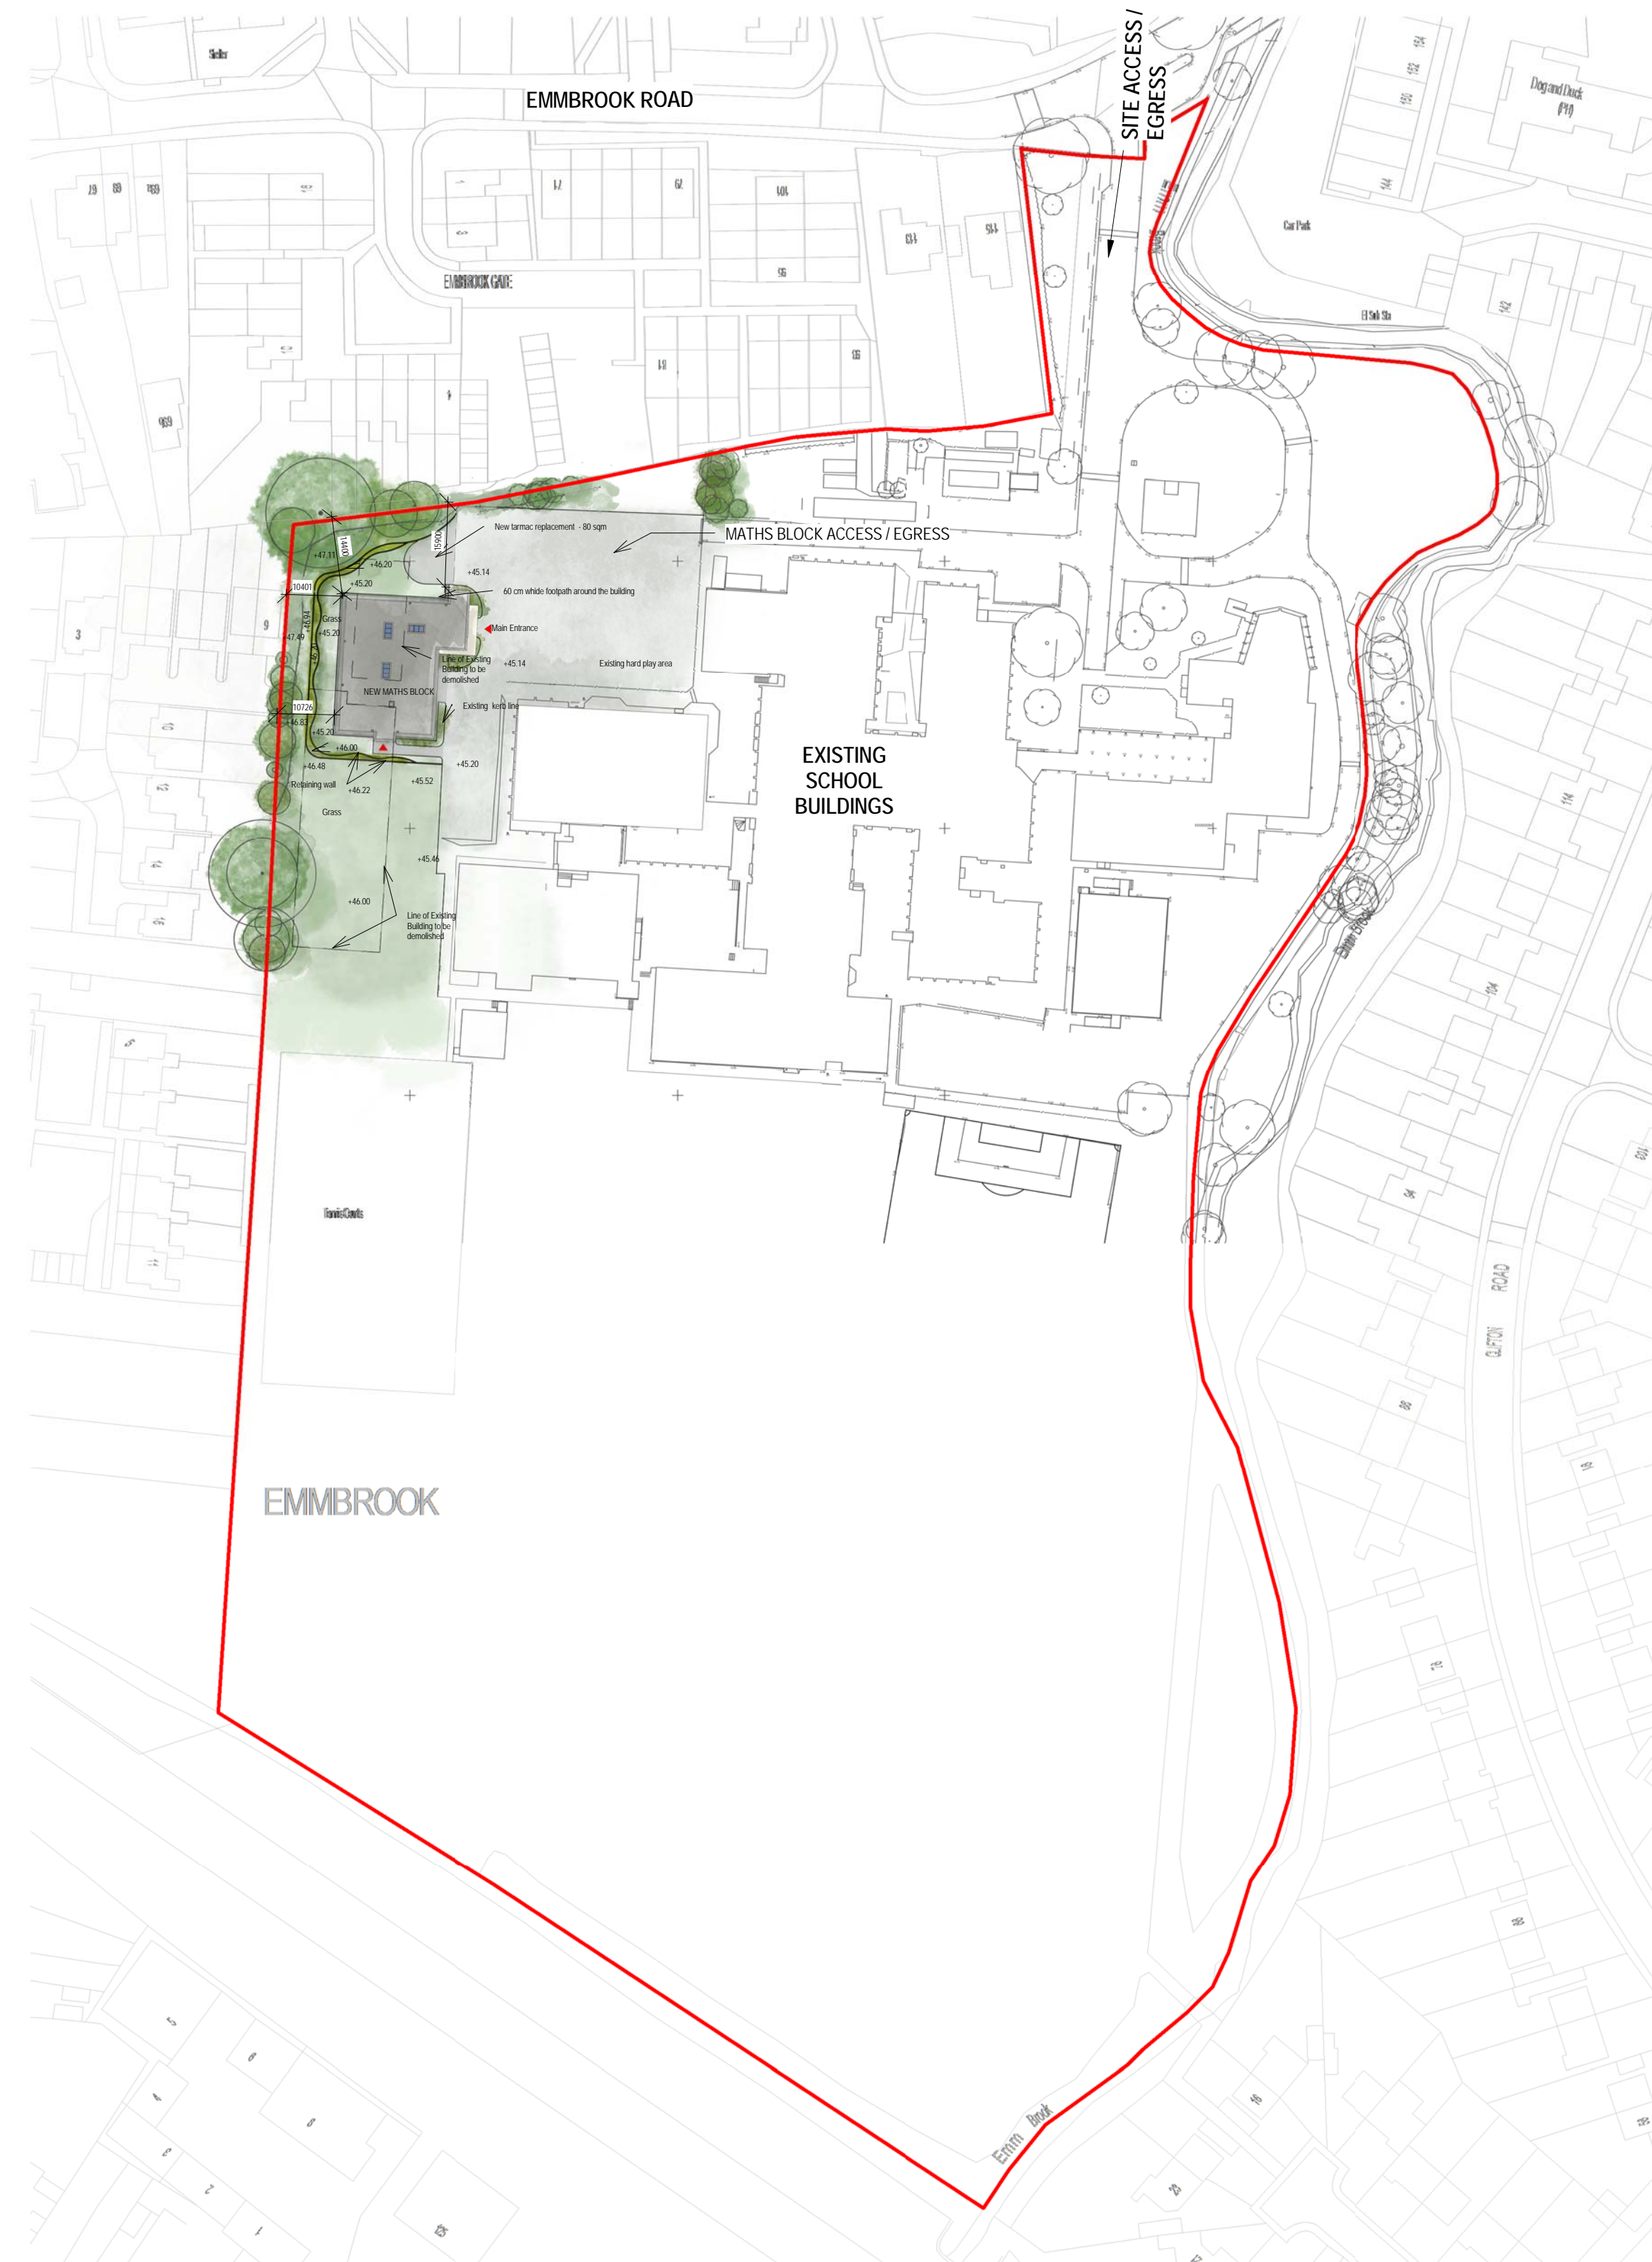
Shelter

EMMBROOK ROAD

SITE ACCESS / EGRESS

Dog and Duck (PH)

Car Park

El Sub Sta

EMMBROOK GATE

MATHS BLOCK ACCESS / EGRESS

New tarmac replacement - 80 sqm

+47.11

14400

15900

+46.20

+45.14

10401

+45.20

60 cm white footpath around the building

Grass

+45.20

Main Entrance

+47.49

Line of Existing Building to be demolished

+45.14

Existing hard play area

NEW MATHS BLOCK

10726

Existing kerb line

+46.83

+45.20

+46.00

+46.48

+45.20

Retaining wall

+46.22

+45.52

Grass

+45.46

+46.00

Line of Existing Building to be demolished

EXISTING SCHOOL BUILDINGS

Tennis Courts

Emm Brook

EMMBROOK

CLIFTON ROAD

Emm Brook